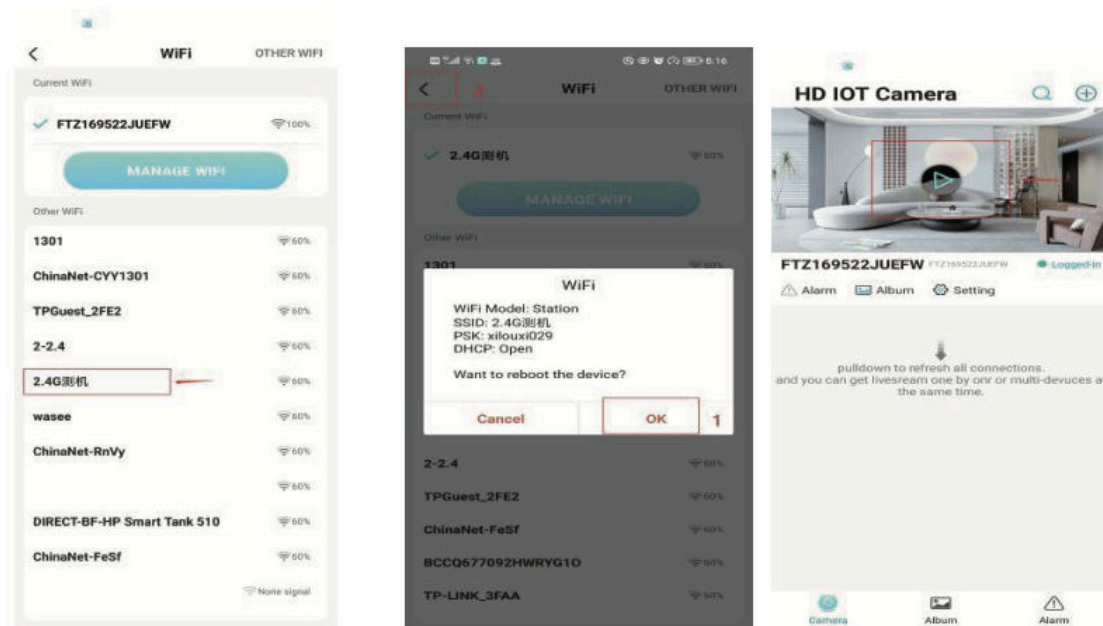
WiFi OTHER WIFI
Current WiFi
FTZ169522JUEFW 100%
MANAGE WIFI
Other WiFi
1301 60%
ChinaNet-CYY1301 60%
TPGuest_2FE2 60%
2-2.4 60%
2.4G测机 60%
wasee 60%
ChinaNet-RnVy 60%
60%
DIRECT-BF-HP Smart Tank 510 60%
ChinaNet-FeSf 60%
None signal

6:16
WiFi OTHER WIFI
2
Current WiFi
2.4G测机 50%
MANAGE WIFI
Other WiFi
1301
WiFi
WiFi Model: Station
SSID: 2.4G测机
PSK: xilouxi029
DHCP: Open
Want to reboot the device?
Cancel OK 1
2-2.4
TPGuest_2FE2
ChinaNet-FeSf
BCCQ677092HWRYG1O
TP-LINK_3FAA

HD IOT Camera
FTZ169522JUEFW FTZ169522JUEFW Logged-in
Alarm Album Setting
pulldown to refresh all connections.
and you can get livesream one by onr or multi-devuces at the same time.
Camera Album Alarm